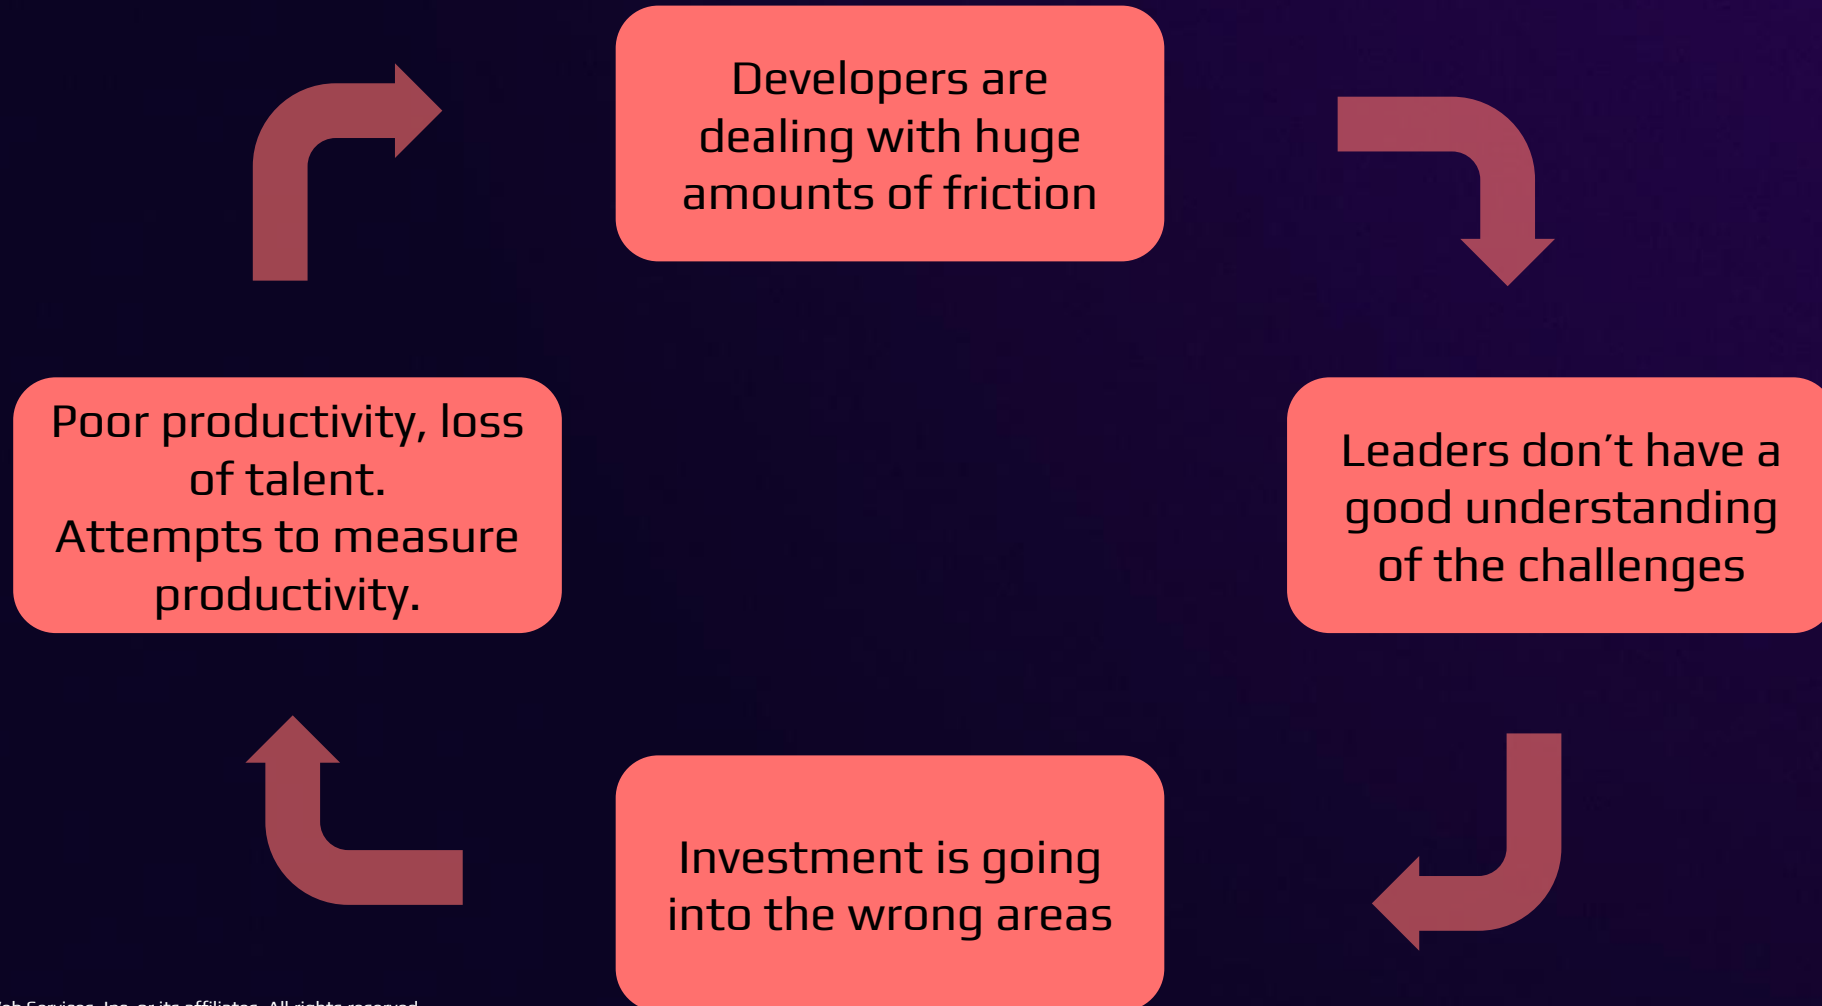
Developers are dealing with huge amounts of friction

Leaders don’t have a good understanding of the challenges

Investment is going into the wrong areas

Poor productivity, loss of talent.
Attempts to measure productivity.

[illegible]eb Services, Inc. or its affiliates. All rights reserved.